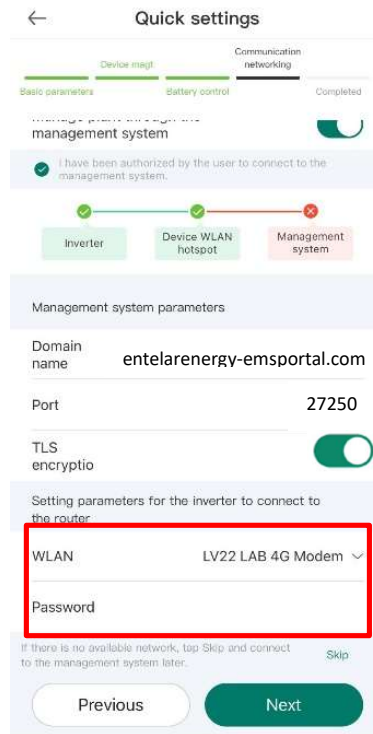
Quick settings

Device mgt

Communication networking

Basic parameters

Battery control

Completed

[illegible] management system

I have been authorized by the user to connect to the management system.

Inverter

Device WLAN hotspot

Management system

Management system parameters

Domain name

entelarenergy-emsportal.com

Port

27250

TLS encryptio

Setting parameters for the inverter to connect to the router

WLAN

LV22 LAB 4G Modem

Password

If there is no available network, tap Skip and connect to the management system later.

Skip

Previous

Next